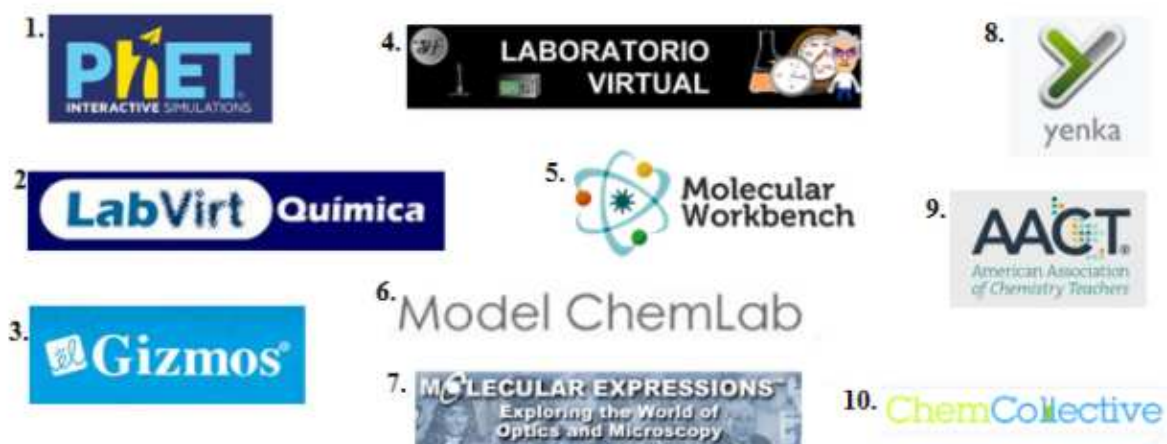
1. PhET INTERACTIVE SIMULATIONS

4. LABORATORIO VIRTUAL

8. yenka

2. LabVirt Química

5. Molecular Workbench

9. AACT American Association of Chemistry Teachers

3. Gizmos

6. Model ChemLab

7. MOLECULAR EXPRESSIONS Exploring the World of Optics and Microscopy

10. ChemCollective